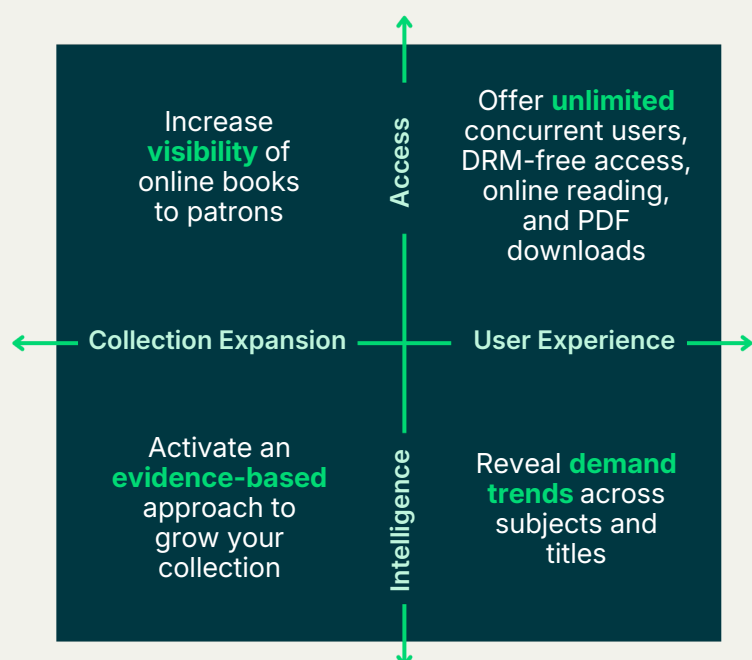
Increase visibility of online books to patrons

Access

Offer unlimited concurrent users, DRM-free access, online reading, and PDF downloads

Collection Expansion

User Experience

Activate an evidence-based approach to grow your collection

Intelligence

Reveal demand trends across subjects and titles